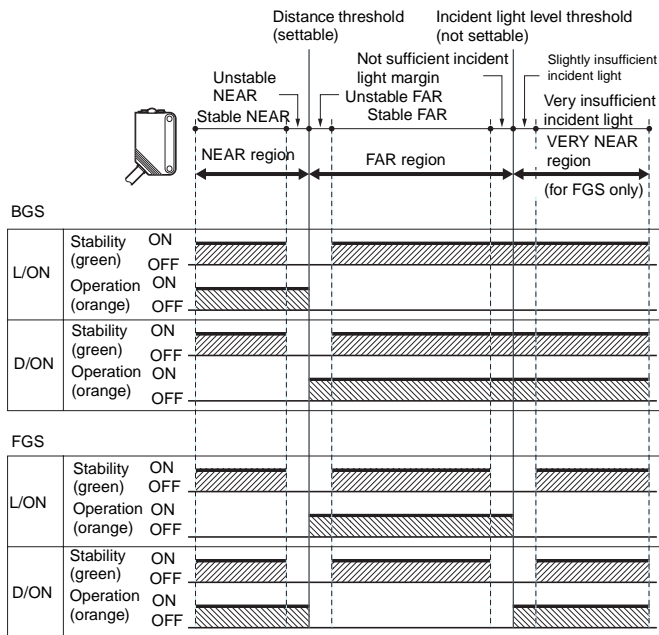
Distance threshold (settable)

Incident light level threshold (not settable)

Unstable NEAR

Stable NEAR

Unstable FAR

Stable FAR

Not sufficient incident light margin

Slightly insufficient incident light

Very insufficient incident light

NEAR region

FAR region

VERY NEAR region

(for FGS only)

BGS

| | | |
|---|---|---|
| L/ON | Stability (green) | ON OFF |
| | Operation (orange) | ON OFF |
| D/ON | Stability (green) | ON OFF |
| | Operation (orange) | ON OFF |

FGS

| | | |
|---|---|---|
| L/ON | Stability (green) | ON OFF |
| | Operation (orange) | ON OFF |
| D/ON | Stability (green) | ON OFF |
| | Operation (orange) | ON OFF |